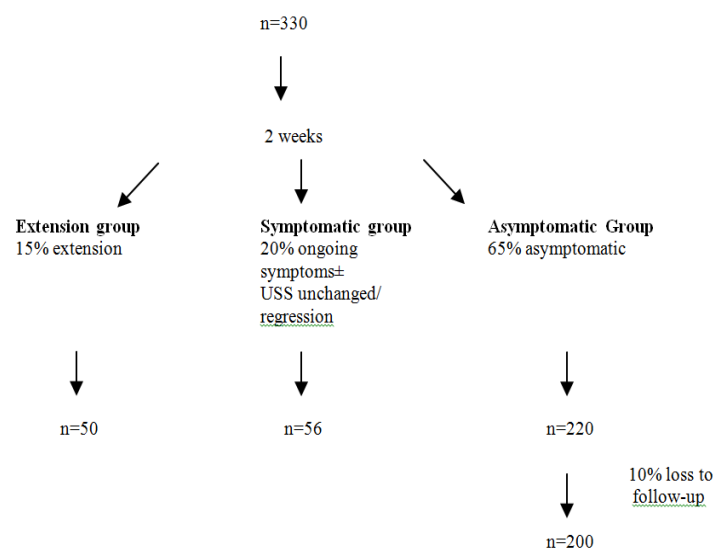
n=330

2 weeks

**Extension group**
15% extension

**Symptomatic group**
20% ongoing symptoms± USS unchanged/ regression

**Asymptomatic Group**
65% asymptomatic

n=50

n=56

n=220

10% loss to follow-up

n=200